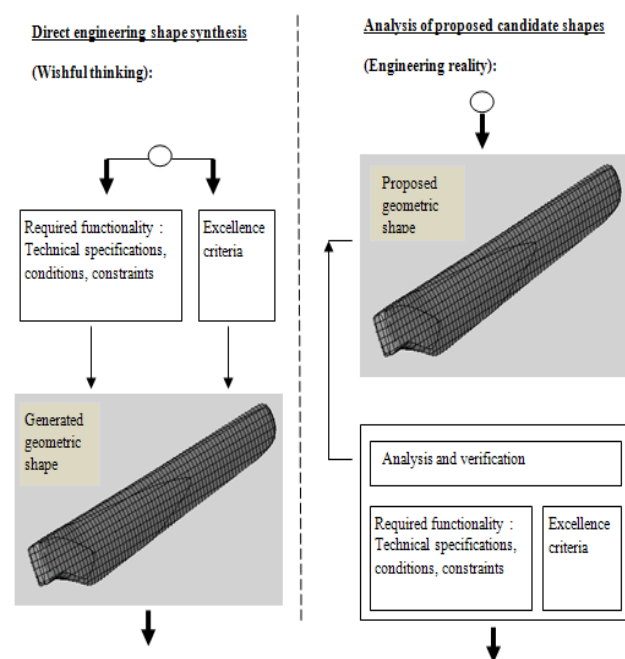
Direct engineering shape synthesis

(Wishful thinking):

Required functionality : Technical specifications, conditions, constraints

Excellence criteria

Generated geometric shape

Analysis of proposed candidate shapes

(Engineering reality):

Proposed geometric shape

Analysis and verification

Required functionality : Technical specifications, conditions, constraints

Excellence criteria